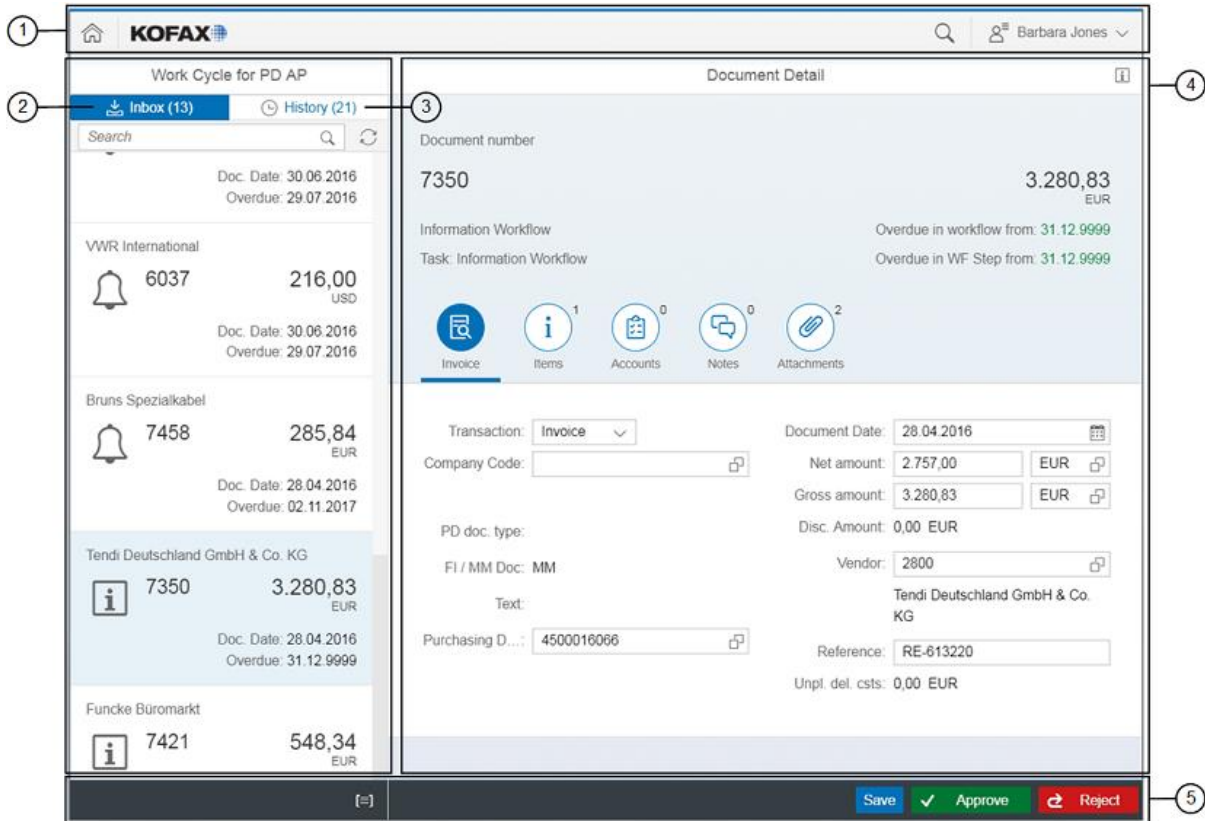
1

KOFAX

Barbara Jones

Work Cycle for PD AP

2

Inbox (13)

History (21)

3

Search

Doc. Date: 30.06.2016
Overdue: 29.07.2016

VWR International

6037

216,00
USD

Doc. Date: 30.06.2016
Overdue: 29.07.2016

Bruns Spezialkabel

7458

285,84
EUR

Doc. Date: 28.04.2016
Overdue: 02.11.2017

Tendi Deutschland GmbH & Co. KG

7350

3.280,83
EUR

Doc. Date: 28.04.2016
Overdue: 31.12.9999

Funcke Büromarkt

7421

548,34
EUR

Document Detail

4

Document number

7350

3.280,83
EUR

Information Workflow

Overdue in workflow from: 31.12.9999

Task: Information Workflow

Overdue in WF Step from: 31.12.9999

Invoice

1
Items

0
Accounts

0
Notes

2
Attachments

Transaction: Invoice

Company Code:

PD doc. type:

FI / MM Doc: MM

Text:

Purchasing D...: 4500016066

Document Date: 28.04.2016

Net amount: 2.757,00 EUR

Gross amount: 3.280,83 EUR

Disc. Amount: 0,00 EUR

Vendor: 2800

Tendi Deutschland GmbH & Co. KG

Reference: RE-613220

Unpl. del. csts: 0,00 EUR

Save

Approve

Reject

5